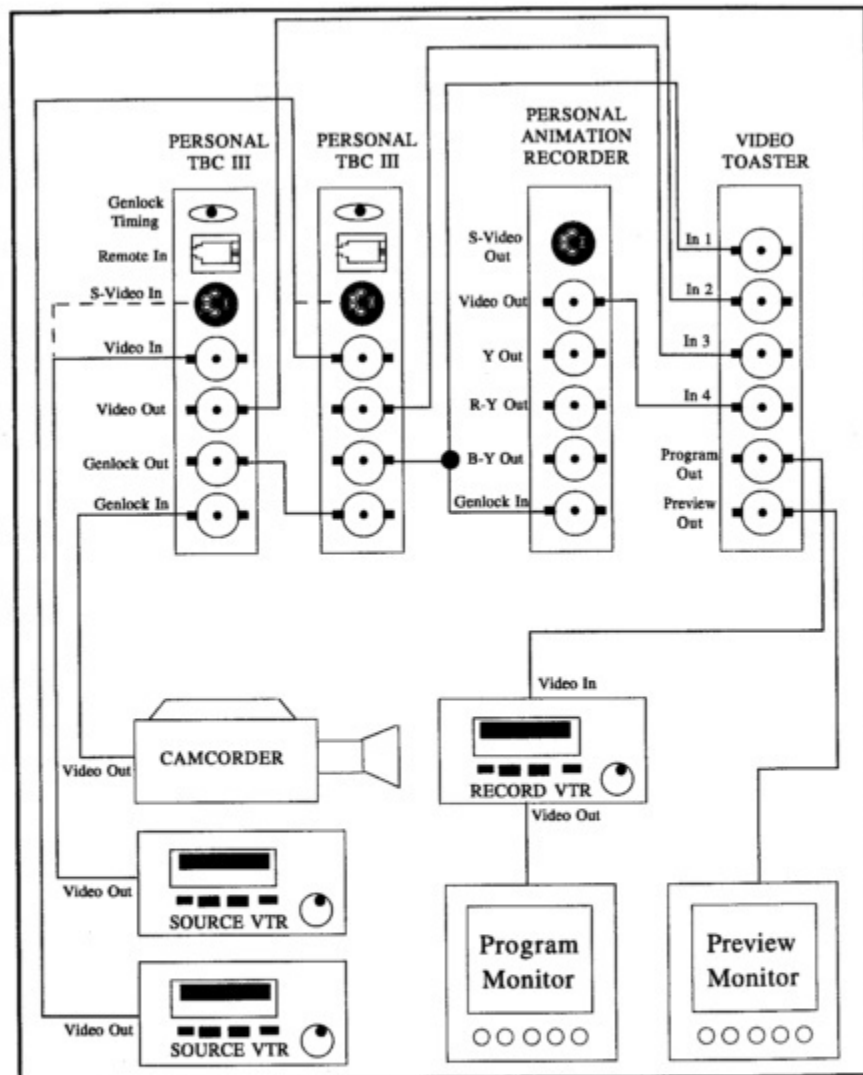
PERSONAL TBC III

Genlock Timing
Remote In
S-Video In
Video In
Video Out
Genlock Out
Genlock In

PERSONAL TBC III

PERSONAL ANIMATION RECORDER

S-Video Out
Video Out
Y Out
R-Y Out
B-Y Out
Genlock In

VIDEO TOASTER

In 1
In 2
In 3
In 4
Program Out
Preview Out

Video In
RECORD VTR
Video Out

Video Out
CAMCORDER

Video Out
SOURCE VTR

Video Out
SOURCE VTR

Program Monitor

Preview Monitor